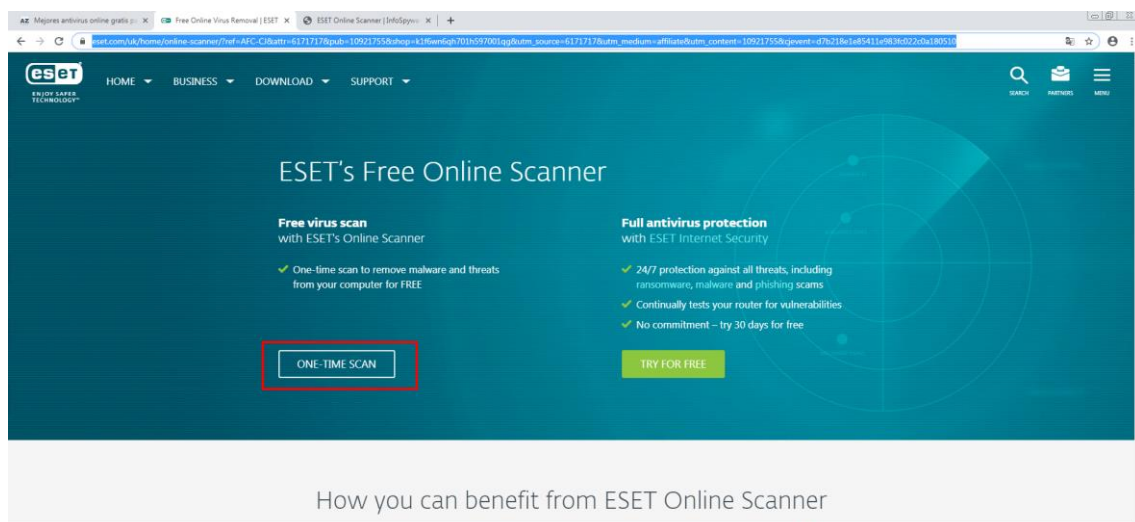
Mejores antivirus online gratis p ×
Free Online Virus Removal | ESET ×
ESET Online Scanner | InfoSpyw ×
+

eset.com/uk/home/online-scanner/?ref=AFC-CJ&attr=6171717&pub=10921755&shop=k1f6wn6qh701h597001qg&utm_source=6171717&utm_medium=affiliate&utm_content=10921755&cjevent=d7b218e1e85411e983fc022c0a180510

eset
ENJOY SAFER TECHNOLOGY™

HOME ▾ BUSINESS ▾ DOWNLOAD ▾ SUPPORT ▾

SEARCH PARTNERS MENU

ESET's Free Online Scanner

Free virus scan
with ESET's Online Scanner

✔ One-time scan to remove malware and threats from your computer for FREE

ONE-TIME SCAN

Full antivirus protection
with ESET Internet Security

✔ 24/7 protection against all threats, including ransomware, malware and phishing scams
✔ Continually tests your router for vulnerabilities
✔ No commitment – try 30 days for free

TRY FOR FREE

How you can benefit from ESET Online Scanner